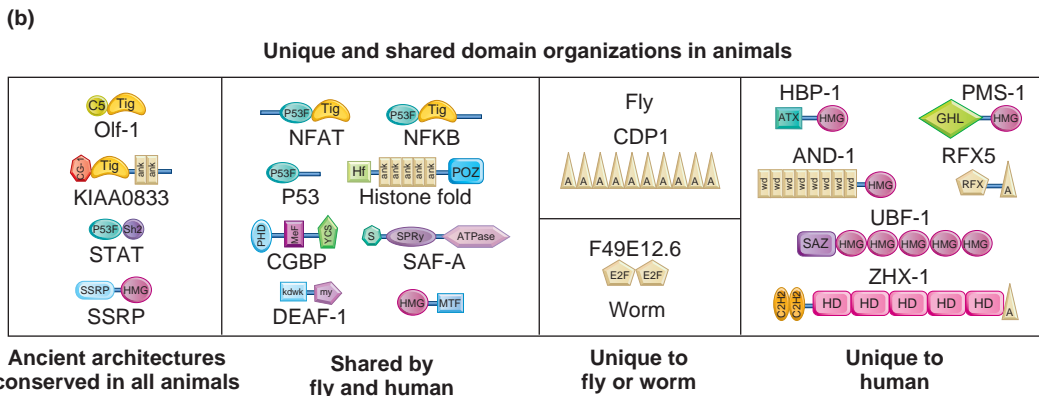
(b)

Unique and shared domain organizations in animals

C5 Tig
Olf-1

CG-1 Tig ank ank
KIAA0833

P53F Sh2
STAT

SSRP HMG
SSRP

P53F Tig
NFAT

P53F Tig
NFKB

P53F
P53

Hf ank ank ank ank ank POZ
Histone fold

PHD MeF YCS
CGBP

S SPRy ATPase
SAF-A

kdwk my
DEAF-1

HMG MTF

Fly
CDP1
A A A A A A A A A A

F49E12.6
E2F E2F
Worm

HBP-1
ATX HMG

PMS-1
GHL HMG

AND-1
wd wd wd wd wd wd wd HMG

RFX5
RFX A

UBF-1
SAZ HMG HMG HMG HMG HMG

ZHX-1
C2H2 C2H2 HD HD HD HD HD A

Ancient architectures conserved in all animals

Shared by fly and human

Unique to fly or worm

Unique to human